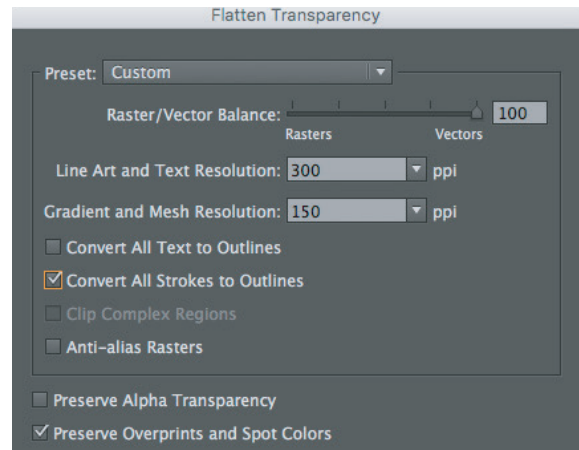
Flatten Transparency

Preset: Custom

Raster/Vector Balance: 100

Rasters Vectors

Line Art and Text Resolution: 300 ppi

Gradient and Mesh Resolution: 150 ppi

Convert All Text to Outlines

Convert All Strokes to Outlines

Clip Complex Regions

Anti-alias Rasters

Preserve Alpha Transparency

Preserve Overprints and Spot Colors